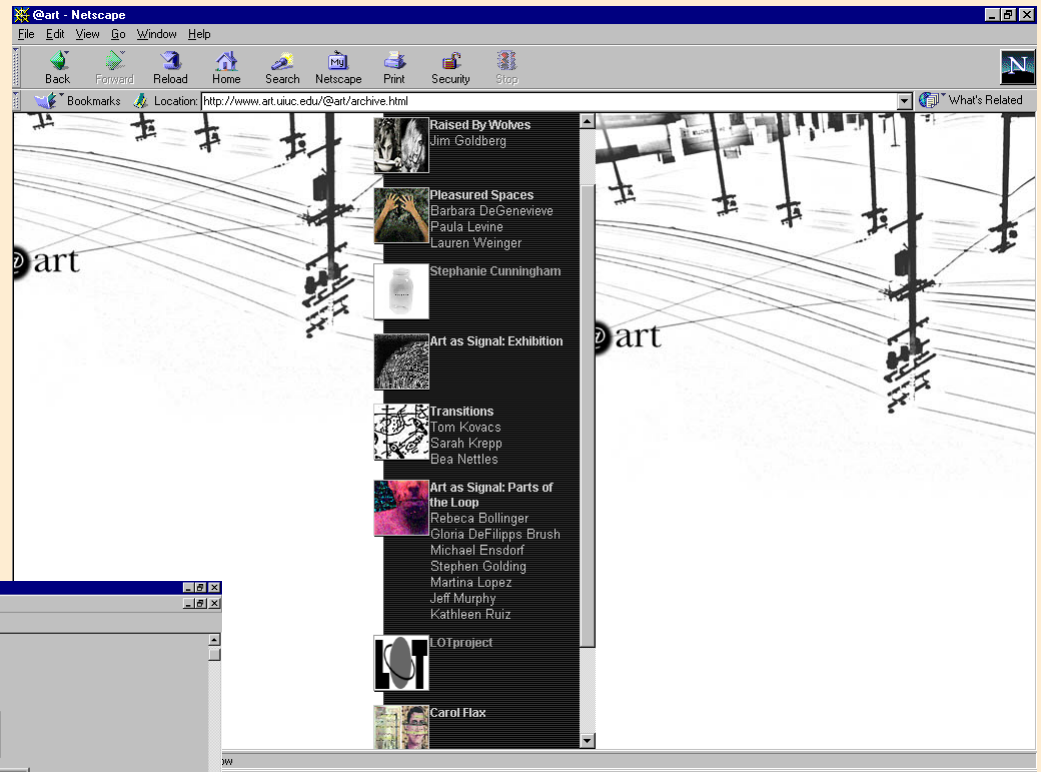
@art - Netscape

File Edit View Go Window Help

Back Forward Reload Home Search Netscape Print Security Stop

Bookmarks Location: http://www.art.uiuc.edu/@art/archive.html What's Related

@art

Raised By Wolves
Jim Goldberg

Pleasured Spaces
Barbara DeGenevieve
Paula Levine
Lauren Weinger

Stephanie Cunningham

Art as Signal: Exhibition

Transitions
Tom Kovacs
Sarah Krepp
Bea Nettles

Art as Signal: Parts of the Loop
Rebeca Bollinger
Gloria DeFilipps Brush
Michael Ensdorf
Stephen Golding
Martina Lopez
Jeff Murphy
Kathleen Ruiz

LOTproject

Carol Flax

@art

ow